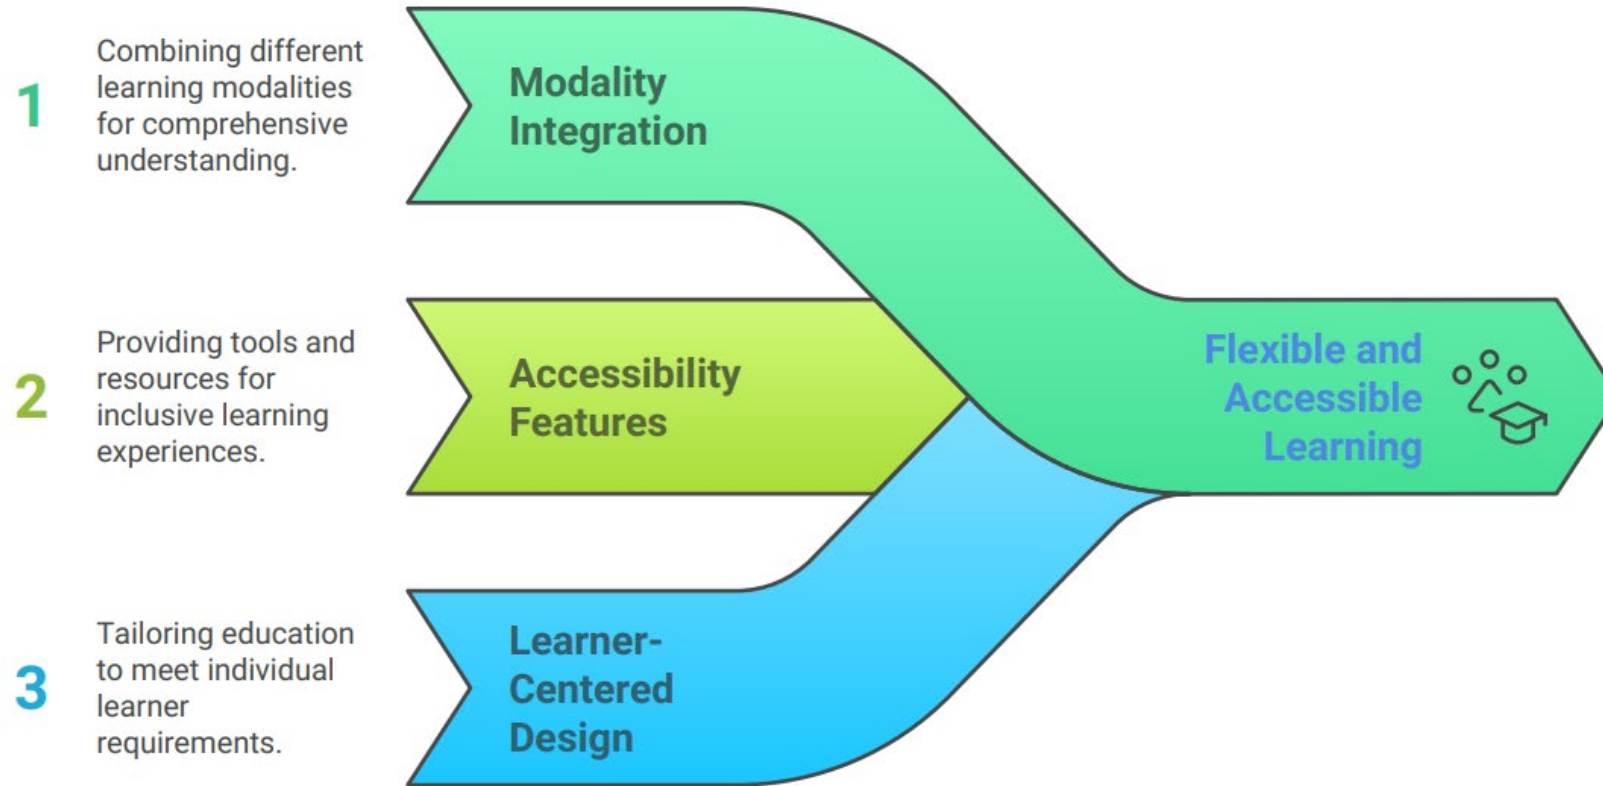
1 Combining different learning modalities for comprehensive understanding.

Modality Integration

2 Providing tools and resources for inclusive learning experiences.

Accessibility Features

3 Tailoring education to meet individual learner requirements.

Learner-Centered Design

Flexible and Accessible Learning